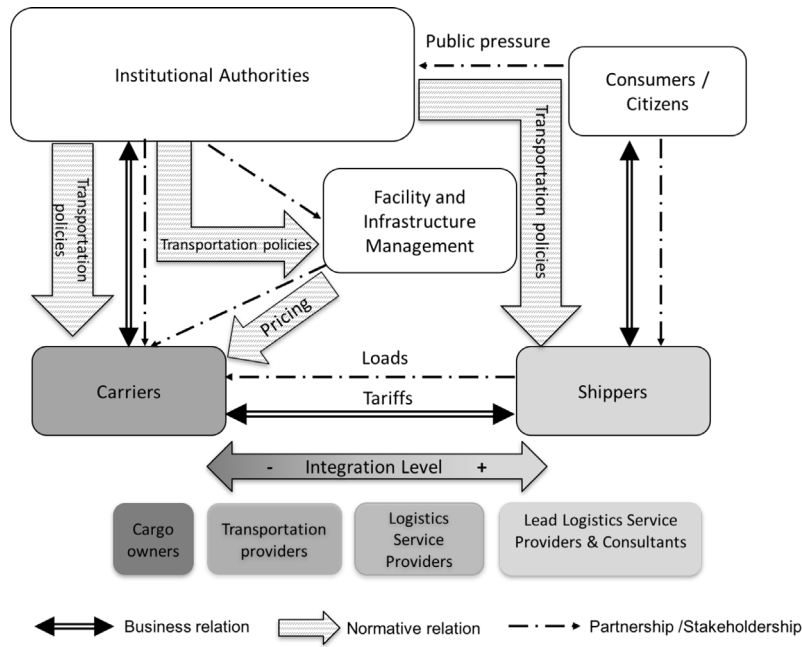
Institutional Authorities

Public pressure

Consumers / Citizens

Transportation policies

Facility and Infrastructure Management

Transportation policies

Transportation policies

Pricing

Loads

Carriers

Tariffs

Shippers

- Integration Level +

Cargo owners

Transportation providers

Logistics Service Providers

Lead Logistics Service Providers & Consultants

Business relation

Normative relation

Partnership /Stakeholdership